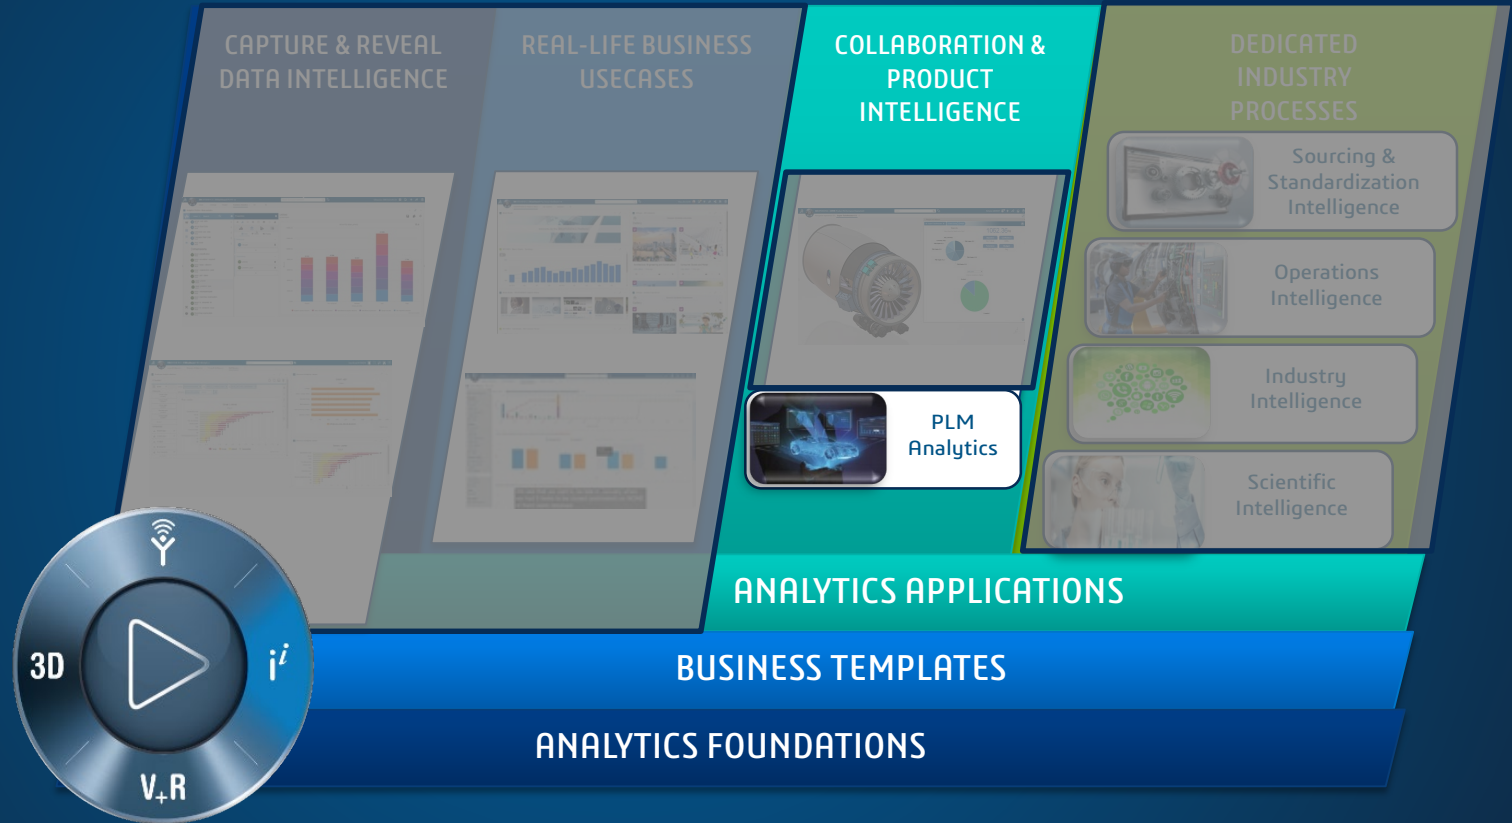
CAPTURE & REVEAL DATA INTELLIGENCE

REAL-LIFE BUSINESS USECASES

COLLABORATION & PRODUCT INTELLIGENCE

PLM Analytics

DEDICATED INDUSTRY PROCESSES

Sourcing & Standardization Intelligence

Operations Intelligence

Industry Intelligence

Scientific Intelligence

ANALYTICS APPLICATIONS

BUSINESS TEMPLATES

ANALYTICS FOUNDATIONS

3D

$i^i$

V+R